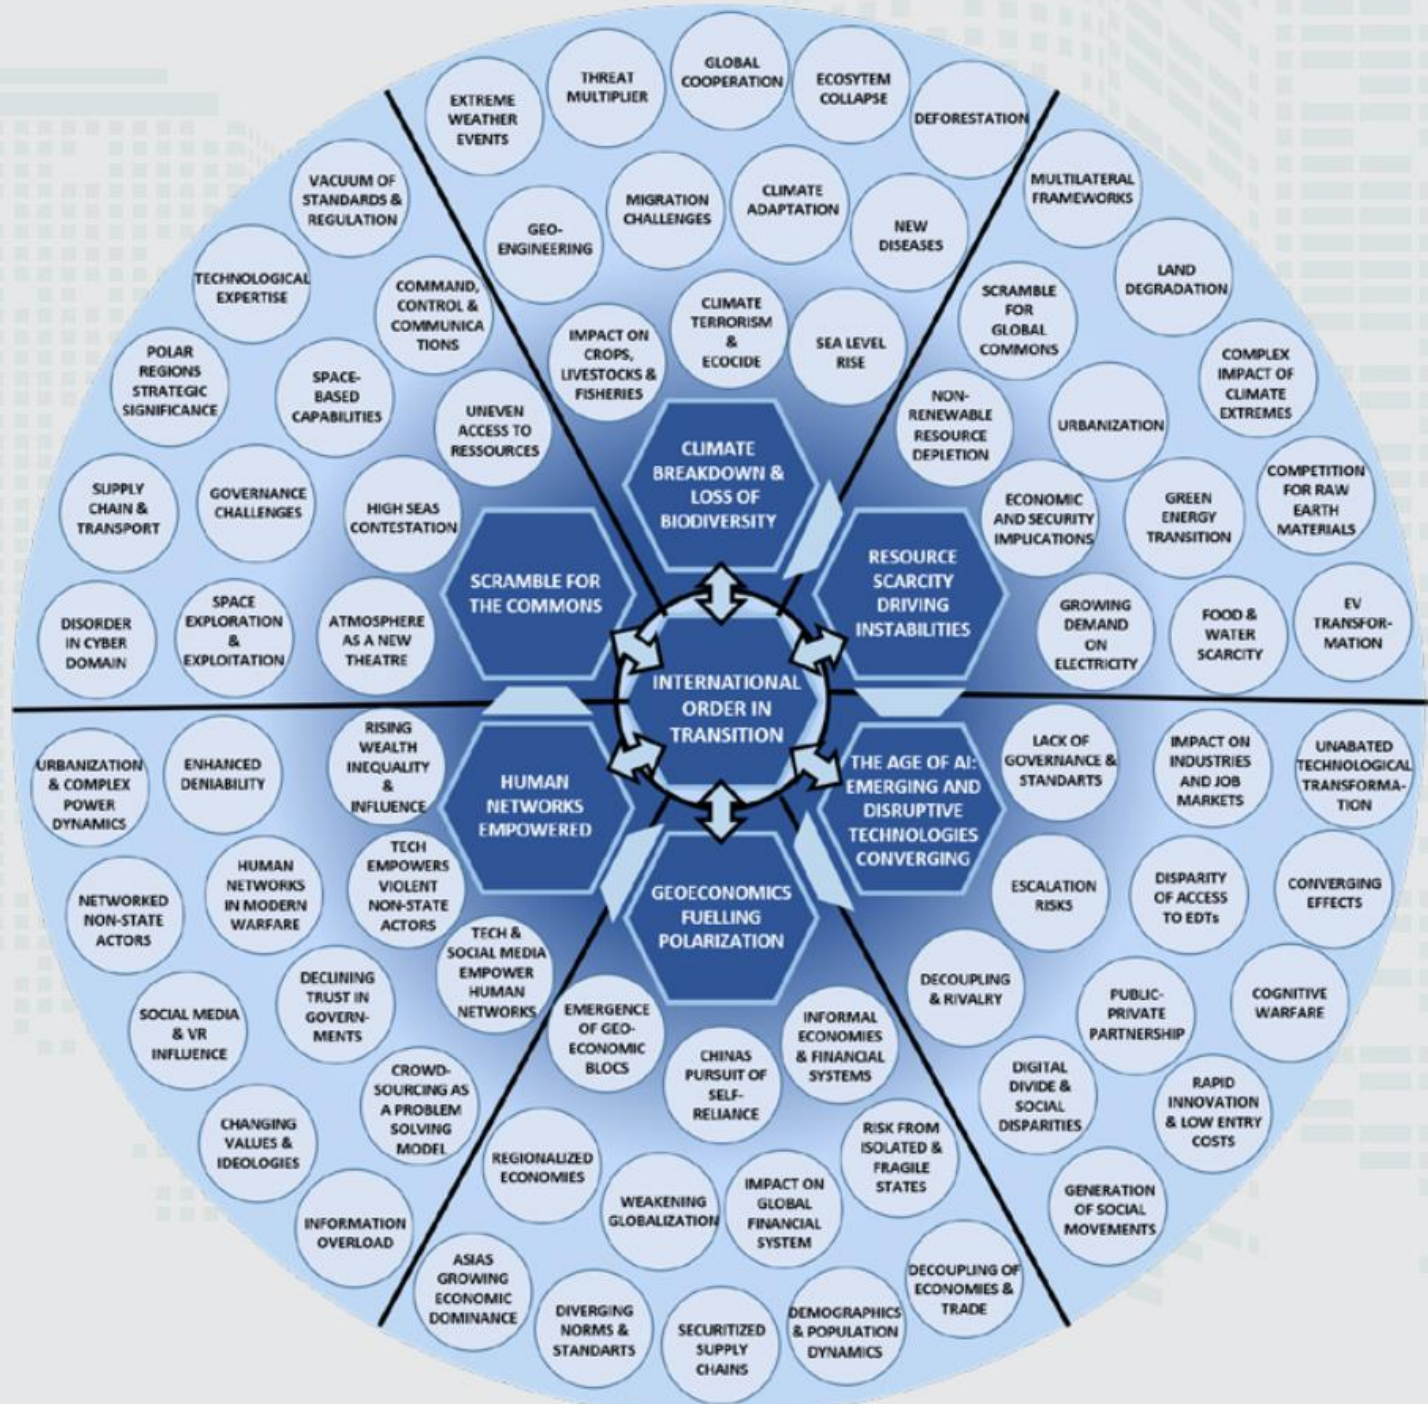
INTERNATIONAL ORDER IN TRANSITION

CLIMATE BREAKDOWN & LOSS OF BIODIVERSITY

EXTREME WEATHER EVENTS
THREAT MULTIPLIER
GLOBAL COOPERATION
ECOSYTEM COLLAPSE
DEFORESTATION
GEO-ENGINEERING
MIGRATION CHALLENGES
CLIMATE ADAPTATION
NEW DISEASES
IMPACT ON CROPS, LIVESTOCKS & FISHERIES
CLIMATE TERRORISM & ECOCIDE
SEA LEVEL RISE

RESOURCE SCARCITY DRIVING INSTABILITIES

MULTILATERAL FRAMEWORKS
LAND DEGRADATION
SCRAMBLE FOR GLOBAL COMMONS
COMPLEX IMPACT OF CLIMATE EXTREMES
NON-RENEWABLE RESOURCE DEPLETION
URBANIZATION
COMPETITION FOR RAW EARTH MATERIALS
ECONOMIC AND SECURITY IMPLICATIONS
GREEN ENERGY TRANSITION
GROWING DEMAND ON ELECTRICITY
FOOD & WATER SCARCITY
EV TRANSFOR-MATION

THE AGE OF AI: EMERGING AND DISRUPTIVE TECHNOLOGIES CONVERGING

LACK OF GOVERNANCE & STANDARTS
IMPACT ON INDUSTRIES AND JOB MARKETS
UNABATED TECHNOLOGICAL TRANSFORMA-TION
ESCALATION RISKS
DISPARITY OF ACCESS TO EDTs
CONVERGING EFFECTS
DECOUPLING & RIVALRY
PUBLIC-PRIVATE PARTNERSHIP
COGNITIVE WARFARE
DIGITAL DIVIDE & SOCIAL DISPARITIES
RAPID INNOVATION & LOW ENTRY COSTS
GENERATION OF SOCIAL MOVEMENTS

GEOECONOMICS FUELLING POLARIZATION

EMERGENCE OF GEO-ECONOMIC BLOCS
CHINAS PURSUIT OF SELF-RELIANCE
INFORMAL ECONOMIES & FINANCIAL SYSTEMS
RISK FROM ISOLATED & FRAGILE STATES
REGIONALIZED ECONOMIES
WEAKENING GLOBALIZATION
IMPACT ON GLOBAL FINANCIAL SYSTEM
DECOUPLING OF ECONOMIES & TRADE
ASIAS GROWING ECONOMIC DOMINANCE
DIVERGING NORMS & STANDARTS
SECURITIZED SUPPLY CHAINS
DEMOGRAPHICS & POPULATION DYNAMICS

HUMAN NETWORKS EMPOWERED

RISING WEALTH INEQUALITY & INFLUENCE
ENHANCED DENIABILITY
URBANIZATION & COMPLEX POWER DYNAMICS
TECH EMPOWERS VIOLENT NON-STATE ACTORS
HUMAN NETWORKS IN MODERN WARFARE
NETWORKED NON-STATE ACTORS
TECH & SOCIAL MEDIA EMPOWER HUMAN NETWORKS
DECLINING TRUST IN GOVERN-MENTS
SOCIAL MEDIA & VR INFLUENCE
CROWD-SOURCING AS A PROBLEM SOLVING MODEL
CHANGING VALUES & IDEOLOGIES
INFORMATION OVERLOAD

SCRAMBLE FOR THE COMMONS

VACUUM OF STANDARDS & REGULATION
TECHNOLOGICAL EXPERTISE
COMMAND, CONTROL & COMMUNICA TIONS
POLAR REGIONS STRATEGIC SIGNIFICANCE
SPACE-BASED CAPABILITIES
UNEVEN ACCESS TO RESSOURCES
SUPPLY CHAIN & TRANSPORT
GOVERNANCE CHALLENGES
HIGH SEAS CONTESTATION
DISORDER IN CYBER DOMAIN
SPACE EXPLORATION & EXPLOITATION
ATMOSPHERE AS A NEW THEATRE